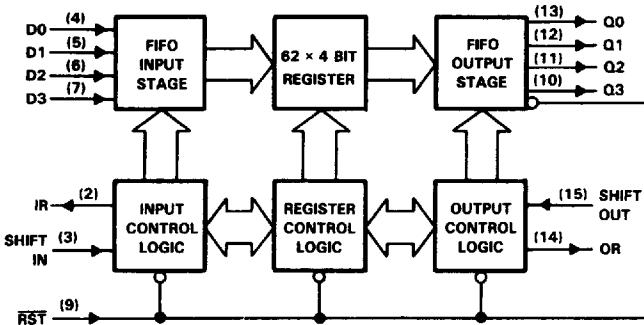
D0 (4)
D1 (5)
D2 (6)
D3 (7)

FIFO INPUT STAGE

62 × 4 BIT REGISTER

FIFO OUTPUT STAGE

(13) Q0
(12) Q1
(11) Q2
(10) Q3

IR (2)
SHIFT IN (3)

INPUT CONTROL LOGIC

REGISTER CONTROL LOGIC

OUTPUT CONTROL LOGIC

(15) SHIFT OUT
(14) OR

$\overline{RST}$ (9)